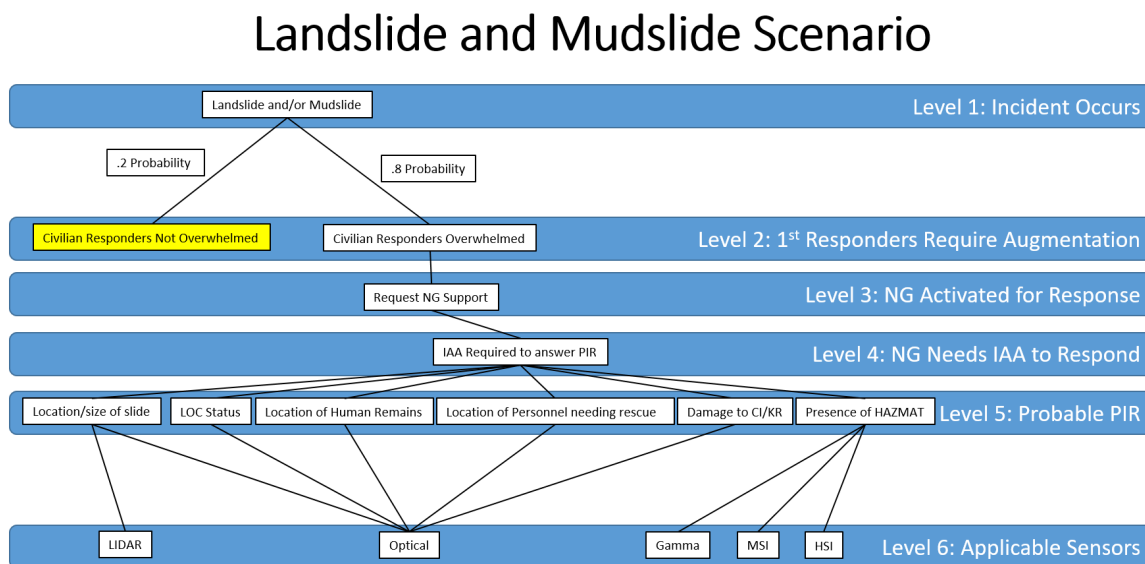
Landslide and Mudslide Scenario

Landslide and/or Mudslide

Level 1: Incident Occurs

.2 Probability

.8 Probability

Civilian Responders Not Overwhelmed

Civilian Responders Overwhelmed

Level 2: 1$^{st}$ Responders Require Augmentation

Request NG Support

Level 3: NG Activated for Response

IAA Required to answer PIR

Level 4: NG Needs IAA to Respond

Location/size of slide

LOC Status

Location of Human Remains

Location of Personnel needing rescue

Damage to CI/KR

Presence of HAZMAT

Level 5: Probable PIR

LIDAR

Optical

Gamma

MSI

HSI

Level 6: Applicable Sensors